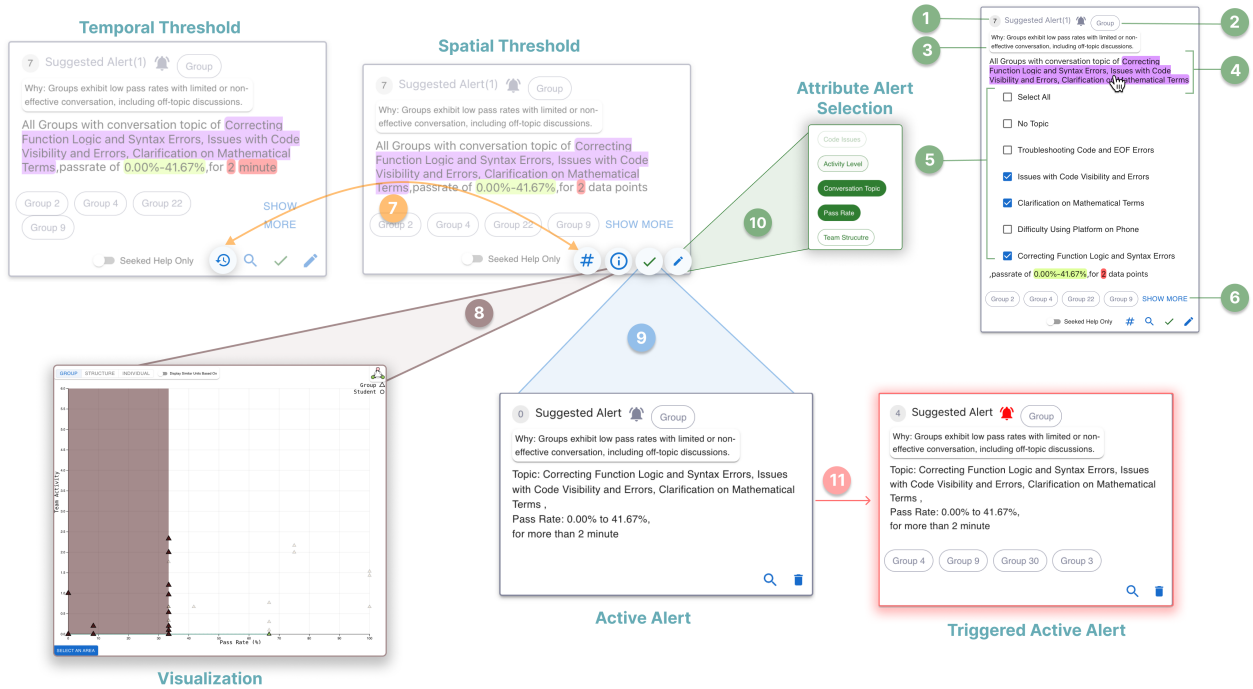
Temporal Threshold

7 Suggested Alert(1) Group

Why: Groups exhibit low pass rates with limited or non-effective conversation, including off-topic discussions.

All Groups with conversation topic of Correcting Function Logic and Syntax Errors, Issues with Code Visibility and Errors, Clarification on Mathematical Terms,passrate of 0.00%-41.67%,for 2 minute

Group 2 Group 4 Group 22 Group 9 SHOW MORE

Seeked Help Only

Spatial Threshold

7 Suggested Alert(1) Group

Why: Groups exhibit low pass rates with limited or non-effective conversation, including off-topic discussions.

All Groups with conversation topic of Correcting Function Logic and Syntax Errors, Issues with Code Visibility and Errors, Clarification on Mathematical Terms,passrate of 0.00%-41.67%,for 2 data points

Group 2 Group 4 Group 22 Group 9 SHOW MORE

Seeked Help Only

7

Attribute Alert Selection

Code Issues
Activity Level
Conversation Topic
Pass Rate
Team Strucutre

10

1 2 3 4 5 6

7 Suggested Alert(1) Group

Why: Groups exhibit low pass rates with limited or non-effective conversation, including off-topic discussions.

All Groups with conversation topic of Correcting Function Logic and Syntax Errors, Issues with Code Visibility and Errors, Clarification on Mathematical Terms

Select All
No Topic
Troubleshooting Code and EOF Errors
Issues with Code Visibility and Errors
Clarification on Mathematical Terms
Difficulty Using Platform on Phone
Correcting Function Logic and Syntax Errors

,passrate of 0.00%-41.67%,for 2 data points

Group 2 Group 4 Group 22 Group 9 SHOW MORE

Seeked Help Only

8

9

GROUP STRUCTURE INDIVIDUAL Display Strike Units Based On

Group
Student

Team Activity

Pass Rate (%)

SELECT AN AREA

Visualization

0 Suggested Alert Group

Why: Groups exhibit low pass rates with limited or non-effective conversation, including off-topic discussions.

Topic: Correcting Function Logic and Syntax Errors, Issues with Code Visibility and Errors, Clarification on Mathematical Terms ,
Pass Rate: 0.00% to 41.67%,
for more than 2 minute

Active Alert

11

4 Suggested Alert Group

Why: Groups exhibit low pass rates with limited or non-effective conversation, including off-topic discussions.

Topic: Correcting Function Logic and Syntax Errors, Issues with Code Visibility and Errors, Clarification on Mathematical Terms ,
Pass Rate: 0.00% to 41.67%,
for more than 2 minute

Group 4 Group 9 Group 30 Group 3

Triggered Active Alert